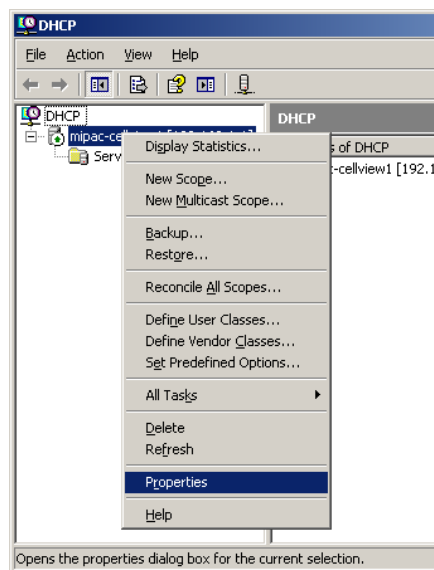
DHCP

File Action View Help

DHCP
mipac-cell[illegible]
Serv

DHCP
s of DHCP
-cellview1 [192.1

Display Statistics...
New Scope...
New Multicast Scope...
Backup...
Restore...
Reconcile All Scopes...
Define User Classes...
Define Vendor Classes...
Set Predefined Options...
All Tasks
Delete
Refresh
Properties
Help

Opens the properties dialog box for the current selection.